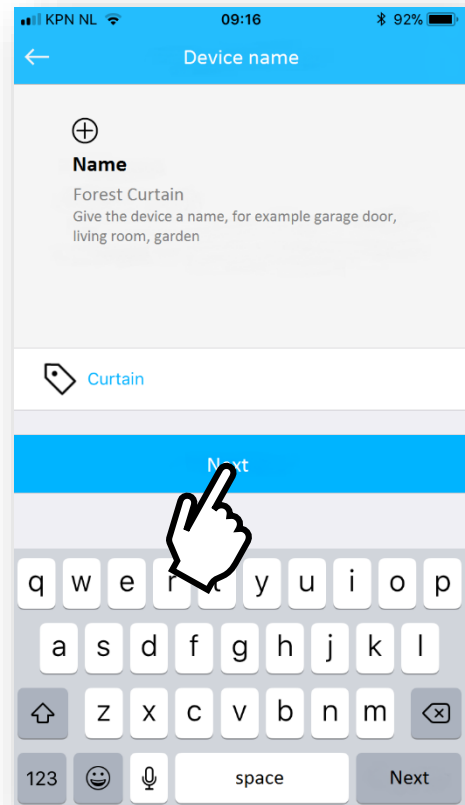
KPN NL 09:16 92%

Device name

Name

Forest Curtain

Give the device a name, for example garage door, living room, garden

Curtain

Next

q w e r t y u i o p

a s d f g h j k l

z x c v b n m

123 space Next